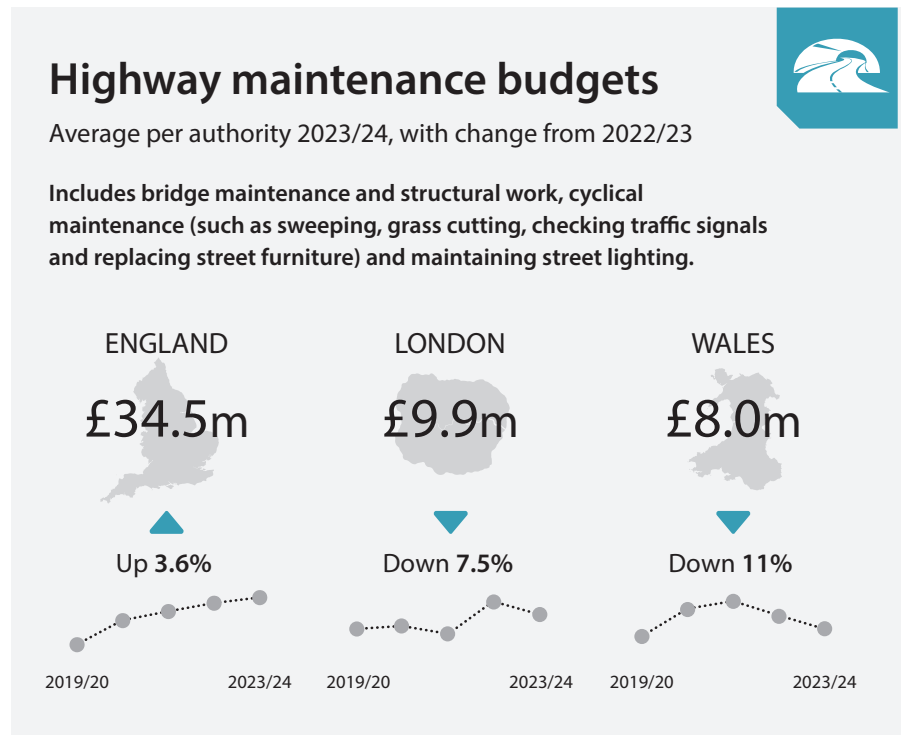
Highway maintenance budgets

Average per authority 2023/24, with change from 2022/23

Includes bridge maintenance and structural work, cyclical maintenance (such as sweeping, grass cutting, checking traffic signals and replacing street furniture) and maintaining street lighting.

ENGLAND

£34.5m

Up 3.6%

2019/20

2023/24

LONDON

£9.9m

Down 7.5%

2019/20

2023/24

WALES

£8.0m

Down 11%

2019/20

2023/24